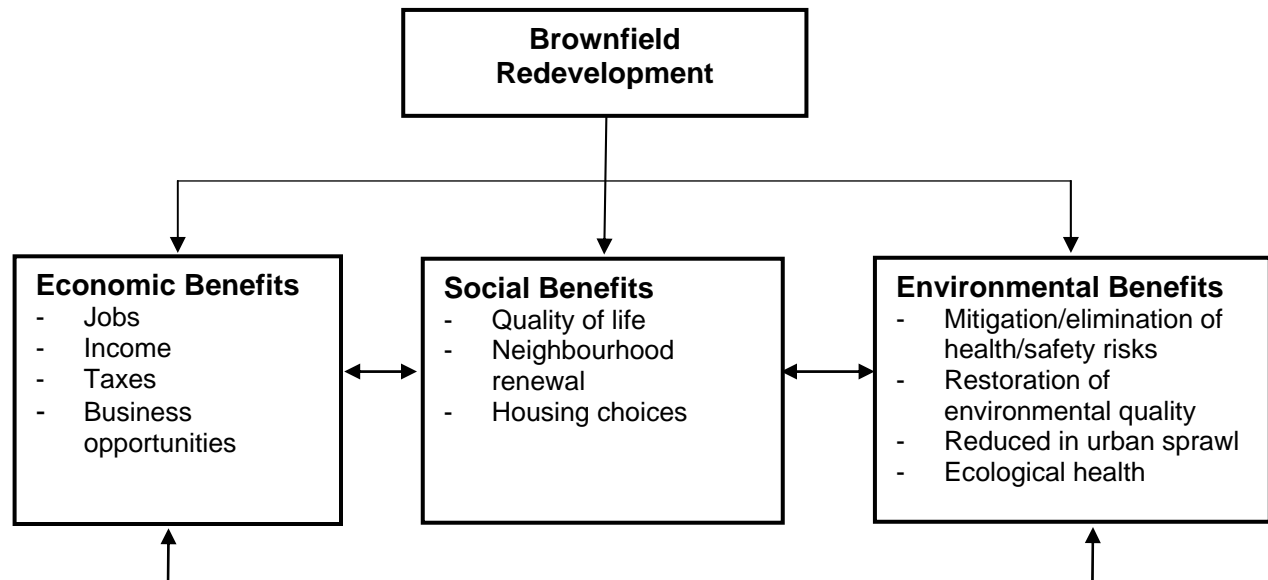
Brownfield Redevelopment

Economic Benefits
- Jobs
- Income
- Taxes
- Business opportunities

Social Benefits
- Quality of life
- Neighbourhood renewal
- Housing choices

Environmental Benefits
- Mitigation/elimination of health/safety risks
- Restoration of environmental quality
- Reduced in urban sprawl
- Ecological health